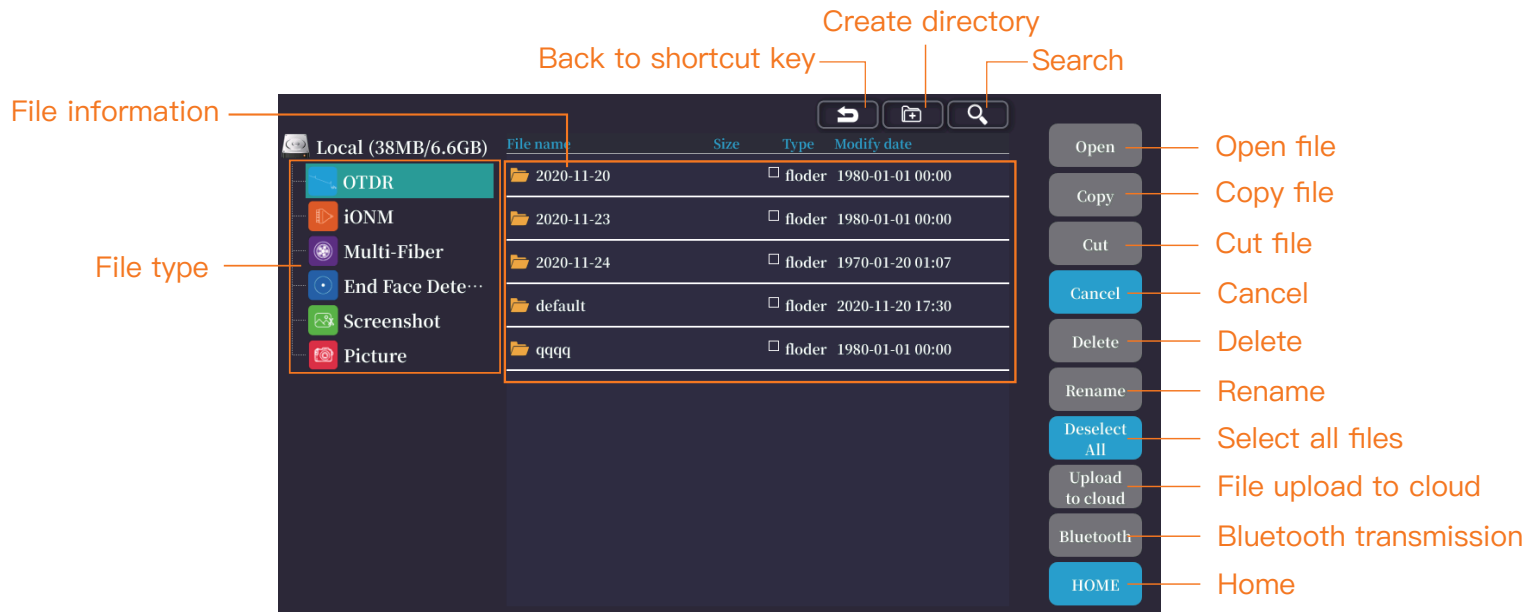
Create directory
Back to shortcut key
Search
File information

Local (38MB/6.6GB)
OTDR
iONM
Multi-Fiber
End Face Dete···
Screenshot
Picture

File type

| File name | Size | Type | Modify date |
|---|---|---|---|
| 2020-11-20 | | floder | 1980-01-01 00:00 |
| 2020-11-23 | | floder | 1980-01-01 00:00 |
| 2020-11-24 | | floder | 1970-01-20 01:07 |
| default | | floder | 2020-11-20 17:30 |
| qqqq | | floder | 1980-01-01 00:00 |

Open — Open file
Copy — Copy file
Cut — Cut file
Cancel — Cancel
Delete — Delete
Rename — Rename
Deselect All — Select all files
Upload to cloud — File upload to cloud
Bluetooth — Bluetooth transmission
HOME — Home